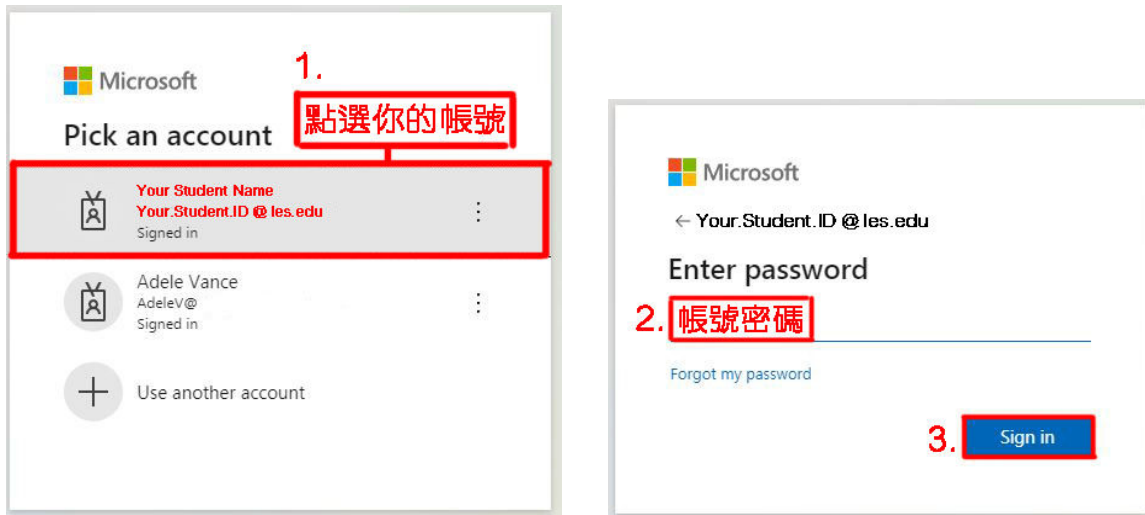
Microsoft

1.

點選你的帳號

Pick an account

Your Student Name
Your.Student.ID @ les.edu
Signed in

Adele Vance
AdeleV@
Signed in

Use another account

Microsoft

← Your.Student.ID @ les.edu

Enter password

2. 帳號密碼

Forgot my password

3. Sign in